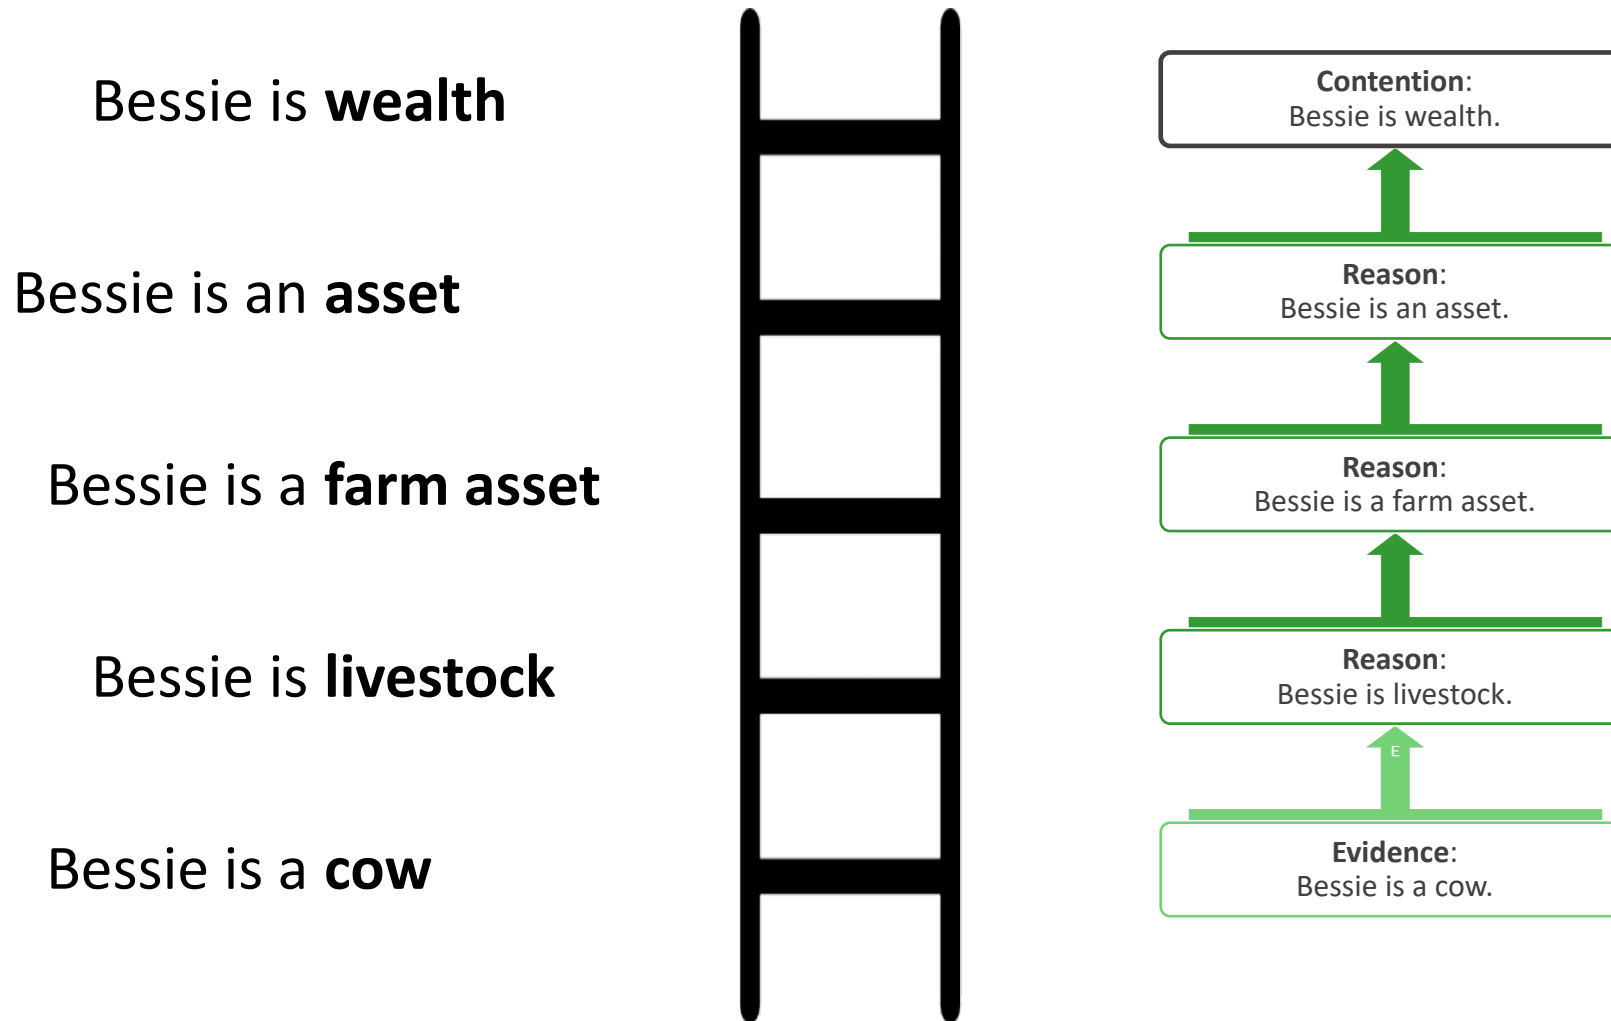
Bessie is **wealth**

Bessie is an **asset**

Bessie is a **farm asset**

Bessie is **livestock**

Bessie is a **cow**

**Contention**:
Bessie is wealth.

**Reason**:
Bessie is an asset.

**Reason**:
Bessie is a farm asset.

**Reason**:
Bessie is livestock.

E

**Evidence**:
Bessie is a cow.